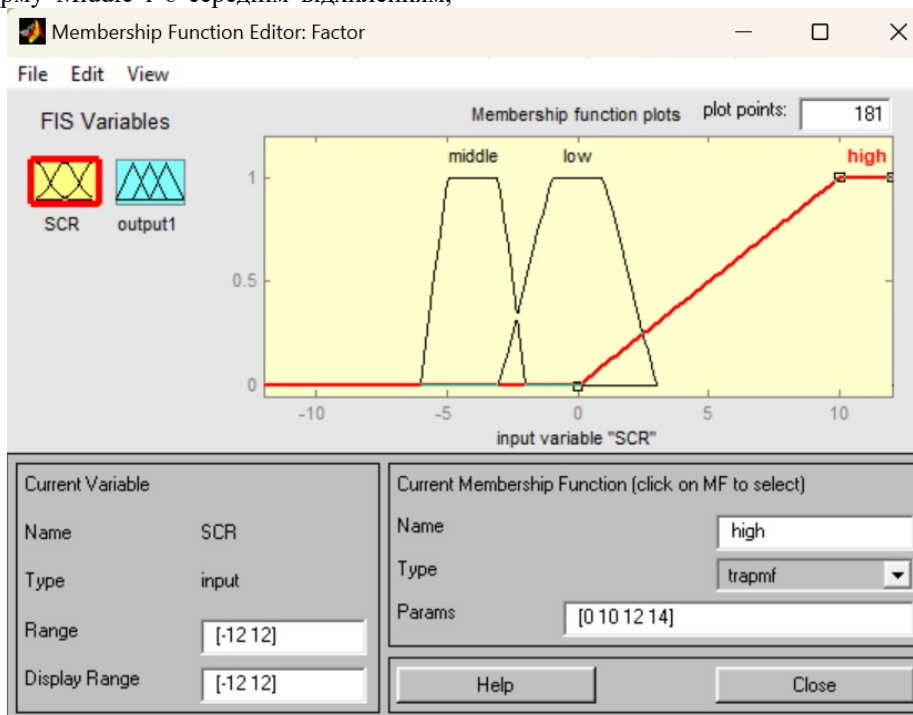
Membership Function Editor: Factor

File Edit View

FIS Variables

SCR output1

Membership function plots

plot points: 181

middle low high

1

0.5

0

-10 -5 0 5 10

input variable "SCR"

Current Variable

Name SCR

Type input

Range [-12 12]

Display Range [-12 12]

Current Membership Function (click on MF to select)

Name high

Type trapmf

Params [0 10 12 14]

Help

Close